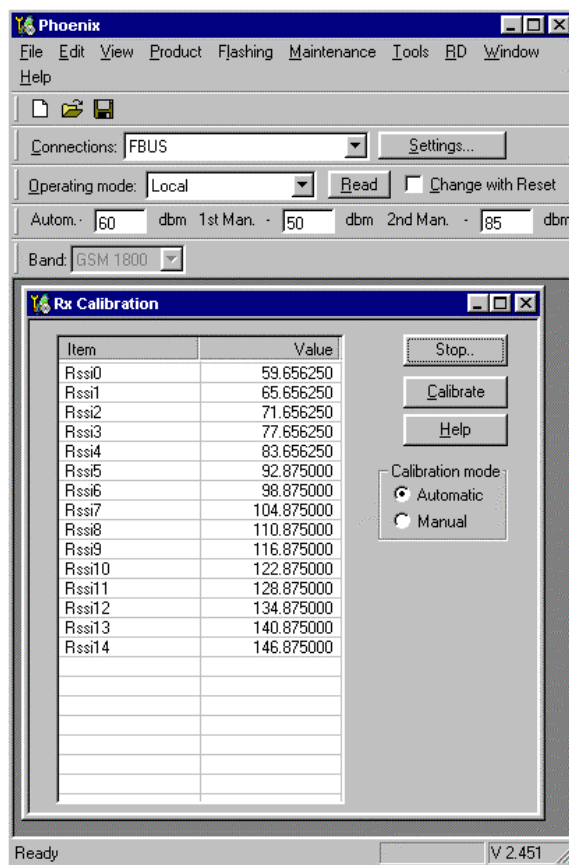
Phoenix

File Edit View Product Flashing Maintenance Tools RD Window Help

Connections: FBUS
Settings...

Operating mode: Local
Read
Change with Reset

Autom. - 60 dbm 1st Man. - 50 dbm 2nd Man. - 85 dbm

Band: GSM 1800

Rx Calibration

| Item | Value |
|---|---|
| Rssi0 | 59.656250 |
| Rssi1 | 65.656250 |
| Rssi2 | 71.656250 |
| Rssi3 | 77.656250 |
| Rssi4 | 83.656250 |
| Rssi5 | 92.875000 |
| Rssi6 | 98.875000 |
| Rssi7 | 104.875000 |
| Rssi8 | 110.875000 |
| Rssi9 | 116.875000 |
| Rssi10 | 122.875000 |
| Rssi11 | 128.875000 |
| Rssi12 | 134.875000 |
| Rssi13 | 140.875000 |
| Rssi14 | 146.875000 |

Stop..
Calibrate
Help

Calibration mode
Automatic
Manual

Ready
V 2.451